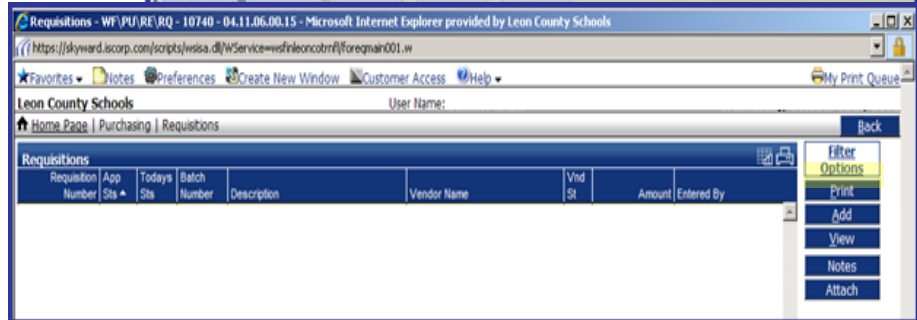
Requisitions - WF\PU\RE\RQ - 10740 - 04.11.06.00.15 - Microsoft Internet Explorer provided by Leon County Schools

https://skyward.iscorp.com/scripts/wsisa.dll/WService=wsfinleoncotrnfl/foreqmain001.w

Favorites Notes Preferences Create New Window Customer Access Help My Print Queue

Leon County Schools User Name:

Home Page | Purchasing | Requisitions

Back

Requisitions

| Requisition Number | App Sts | Todays Sts | Batch Number | Description | Vendor Name | Vnd St | Amount | Entered By |
|---|---|---|---|---|---|---|---|---|

Filter Options

Print

Add

View

Notes

Attach